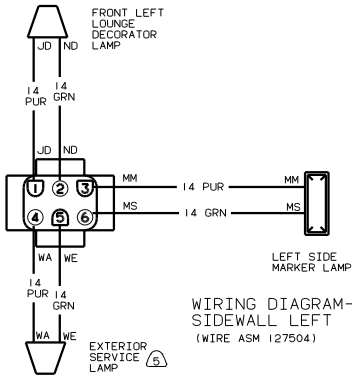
FRONT LEFT LOUNGE DECORATOR LAMP

JD ND

14 PUR

14 GRN

JD ND

1 2 3

MM

14 PUR

MM

MS

14 GRN

MS

4 5 6

WA WE

14 PUR

14 GRN

LEFT SIDE MARKER LAMP

WIRING DIAGRAM-SIDEWALL LEFT

(WIRE ASM 127504)

WA WE

EXTERIOR SERVICE LAMP 5